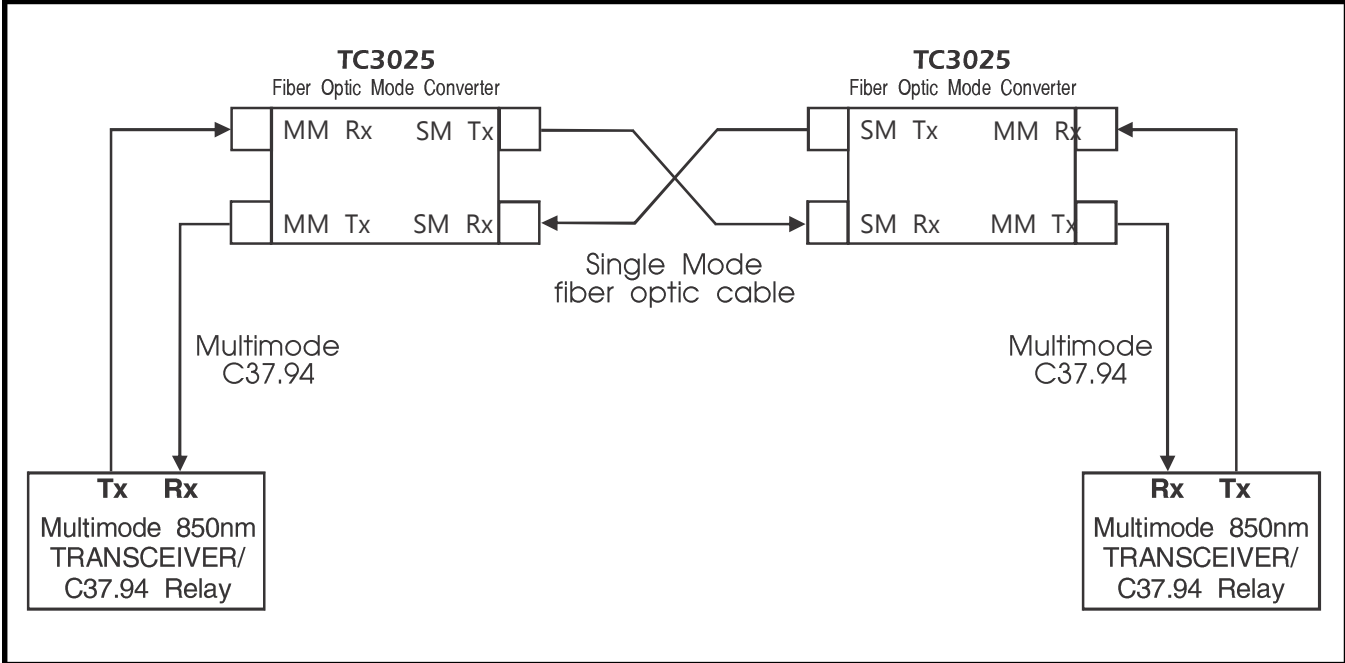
TC3025
Fiber Optic Mode Converter

MM Rx
SM Tx
MM Tx
SM Rx

TC3025
Fiber Optic Mode Converter

SM Tx
MM Rx
SM Rx
MM Tx

Single Mode
fiber optic cable

Multimode
C37.94

Multimode
C37.94

Tx Rx
Multimode 850nm
TRANSCEIVER/
C37.94 Relay

Rx Tx
Multimode 850nm
TRANSCEIVER/
C37.94 Relay